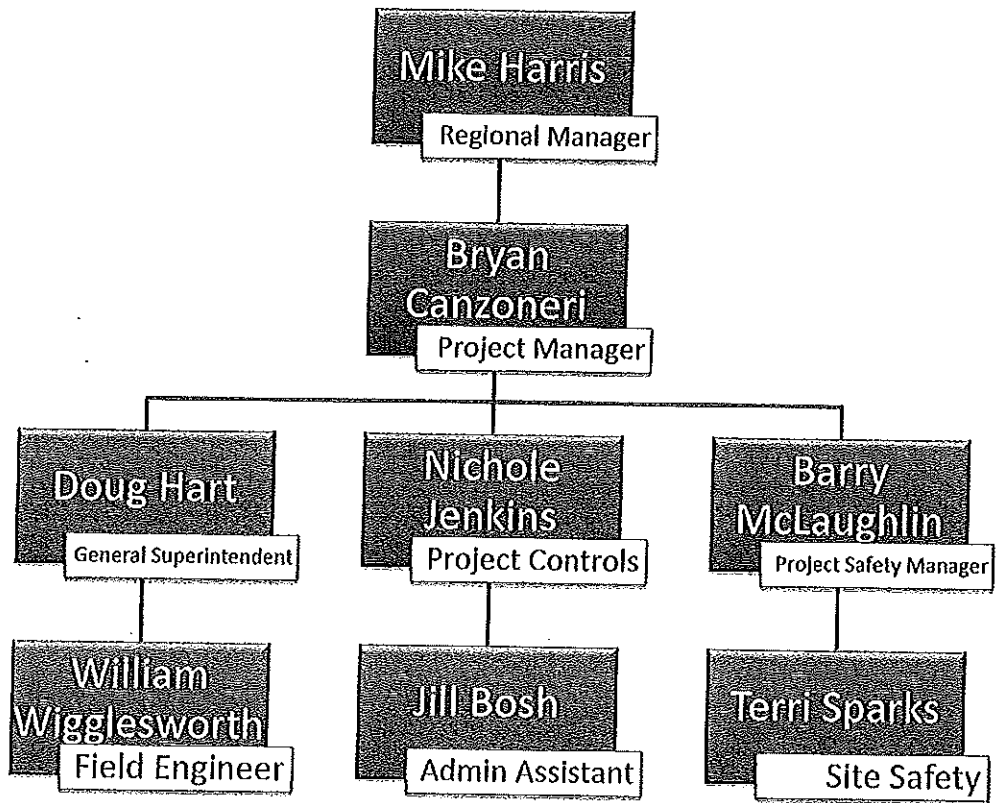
Mike Harris
Regional Manager

Bryan Canzoneri
Project Manager

Doug Hart
General Superintendent

Nichole Jenkins
Project Controls

Barry McLaughlin
Project Safety Manager

William Wigglesworth
Field Engineer

Jill Bosh
Admin Assistant

Terri Sparks
Site Safety